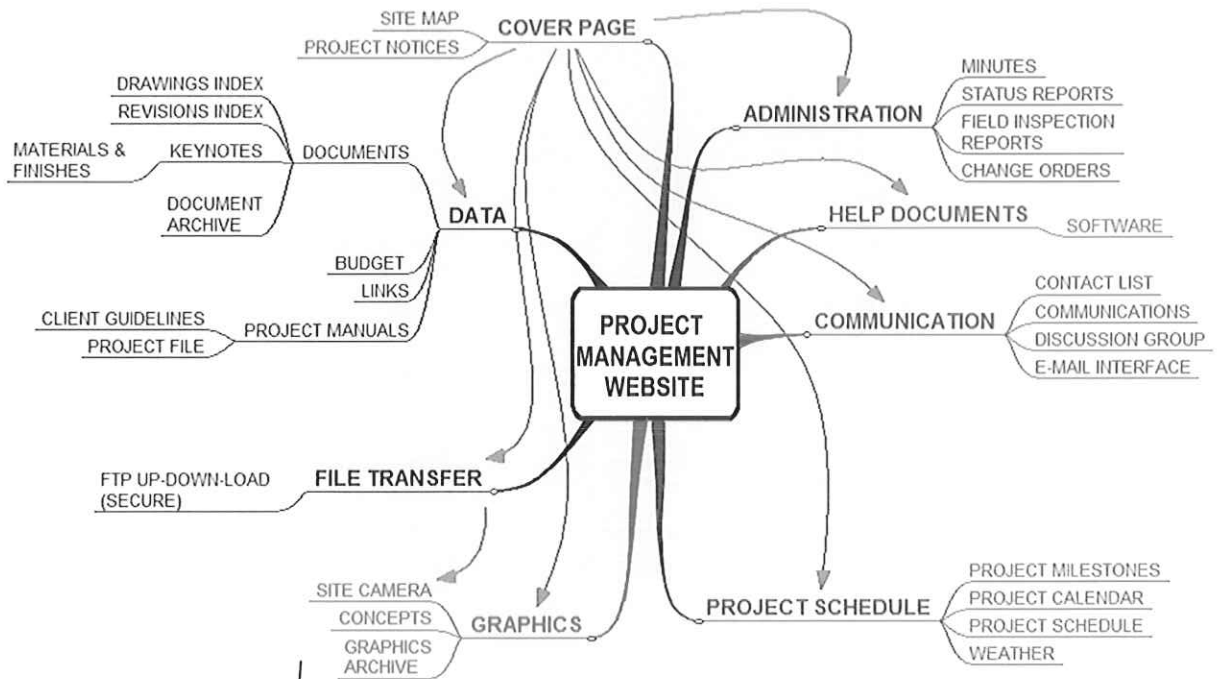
SITE MAP
PROJECT NOTICES
COVER PAGE

DRAWINGS INDEX
REVISIONS INDEX
MATERIALS & FINISHES
KEYNOTES
DOCUMENTS
DOCUMENT ARCHIVE
DATA
BUDGET
LINKS
CLIENT GUIDELINES
PROJECT FILE
PROJECT MANUALS

ADMINISTRATION
MINUTES
STATUS REPORTS
FIELD INSPECTION REPORTS
CHANGE ORDERS

HELP DOCUMENTS
SOFTWARE

PROJECT MANAGEMENT WEBSITE

COMMUNICATION
CONTACT LIST
COMMUNICATIONS
DISCUSSION GROUP
E-MAIL INTERFACE

FTP UP-DOWN-LOAD (SECURE)
FILE TRANSFER

SITE CAMERA
CONCEPTS
GRAPHICS ARCHIVE
GRAPHICS

PROJECT SCHEDULE
PROJECT MILESTONES
PROJECT CALENDAR
PROJECT SCHEDULE
WEATHER